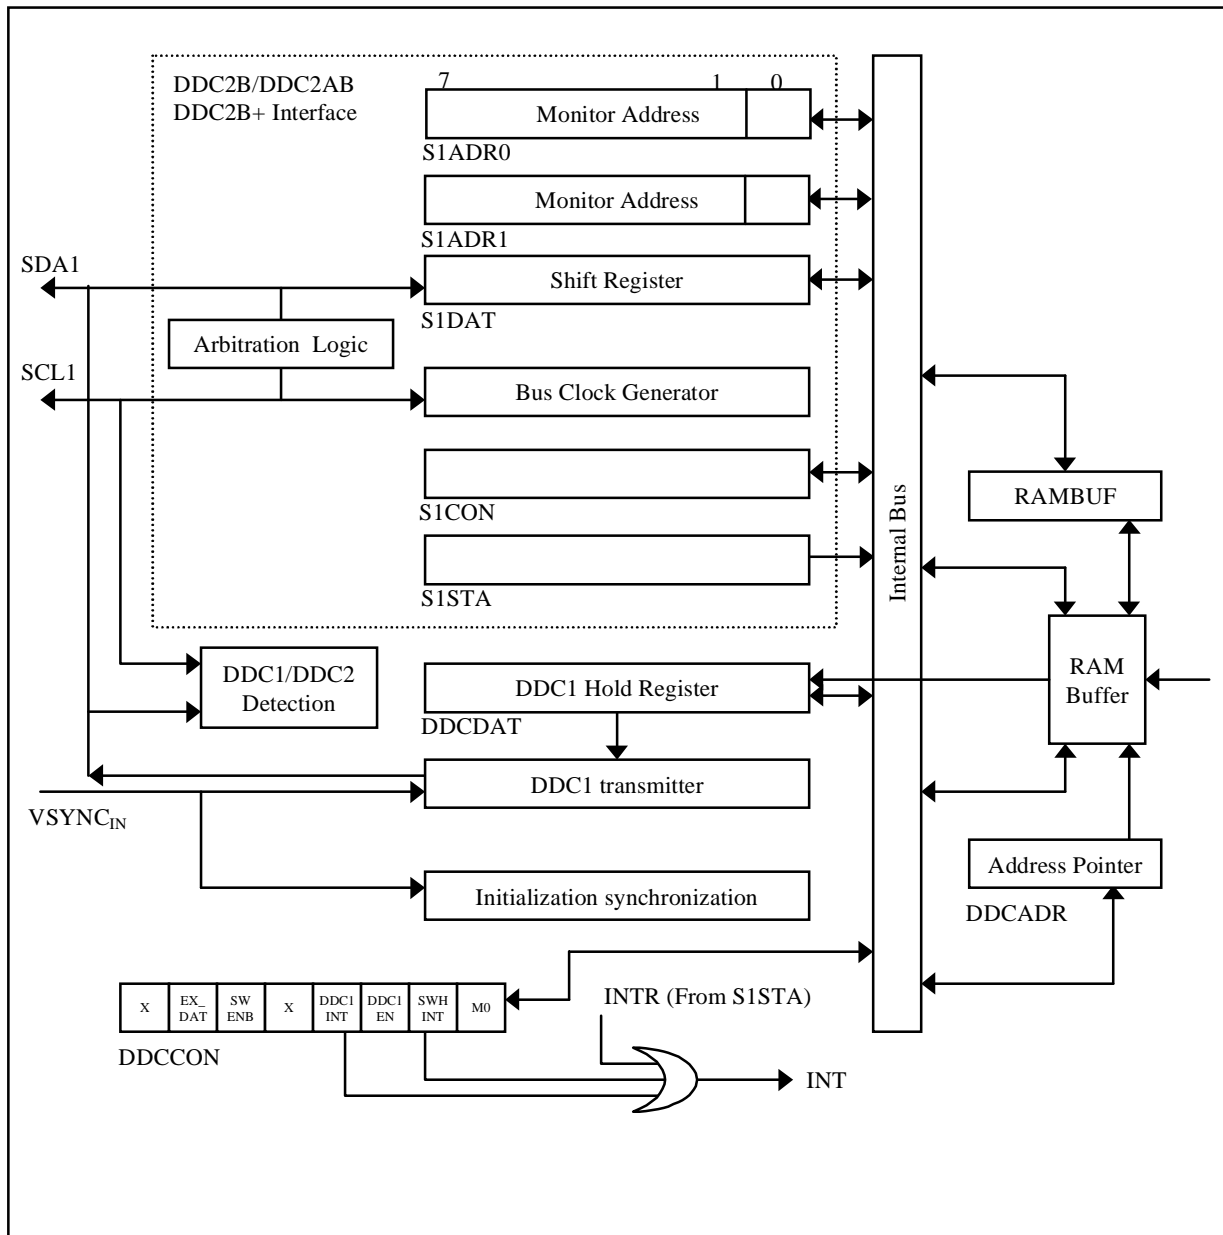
DDC2B/DDC2AB
DDC2B+ Interface

7 1 0

Monitor Address

S1ADR0

Monitor Address

S1ADR1

SDA1

Shift Register

S1DAT

Arbitration Logic

SCL1

Bus Clock Generator

S1CON

S1STA

Internal Bus

RAMBUF

RAM Buffer

DDC1/DDC2 Detection

DDC1 Hold Register

DDCDAT

DDC1 transmitter

VSYNC$_{IN}$

Initialization synchronization

Address Pointer

DDCADR

| X | EX_ DAT | SW ENB | X | DDC1 INT | DDC1 EN | SWH INT | M0 |
|---|---|---|---|---|---|---|---|

DDCCON

INTR (From S1STA)

INT